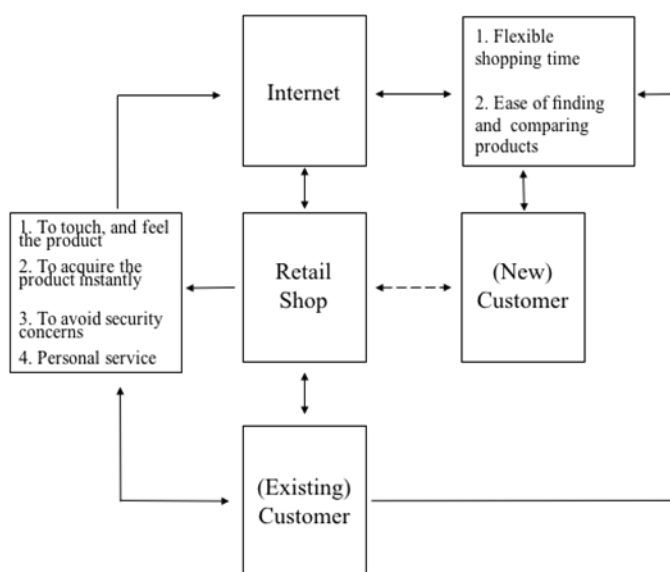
Internet

1. Flexible shopping time

2. Ease of finding and comparing products

1. To touch, and feel the product

2. To acquire the product instantly

3. To avoid security concerns

4. Personal service

Retail Shop

(New) Customer

(Existing) Customer